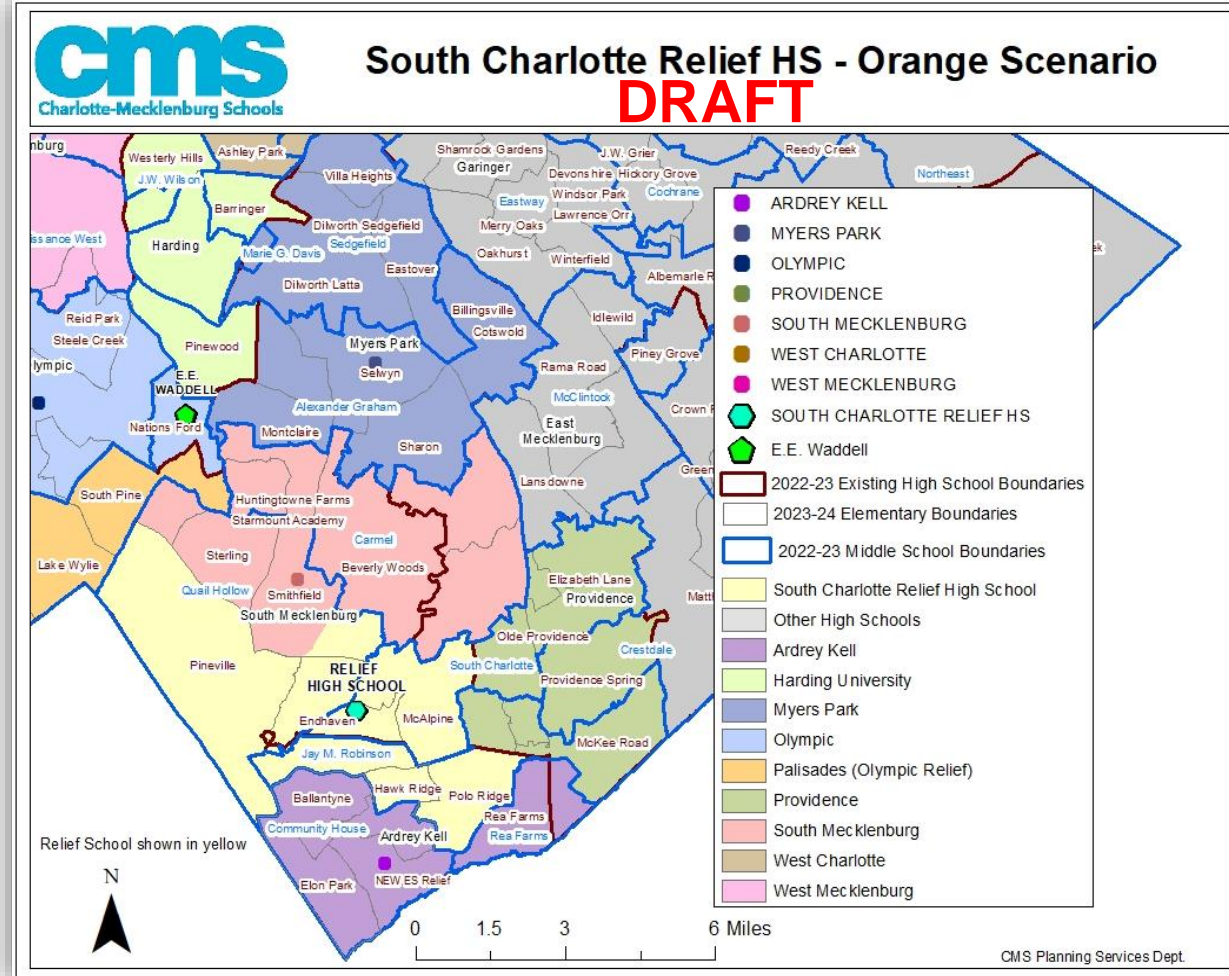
cms
Charlotte-Mecklenburg Schools

South Charlotte Relief HS - Orange Scenario
DRAFT

ARDREY KELL
MYERS PARK
OLYMPIC
PROVIDENCE
SOUTH MECKLENBURG
WEST CHARLOTTE
WEST MECKLENBURG
SOUTH CHARLOTTE RELIEF HS
E.E. Waddell
2022-23 Existing High School Boundaries
2023-24 Elementary Boundaries
2022-23 Middle School Boundaries
South Charlotte Relief High School
Other High Schools
Ardrey Kell
Harding University
Myers Park
Olympic
Palisades (Olympic Relief)
Providence
South Mecklenburg
West Charlotte
West Mecklenburg

nburg
Westerly Hills
Ashley Park
J.W. Wilson
Barringer
Harding
issance West
Marie G. Davis
Villa Heights
Dilworth Sedgefield
Sedgefield
Eastover
Dilworth Latta
Shamrock Gardens
Garinger
J.W. Grier
Devonshire
Hickory Grove
Eastway
Windsor Park
Cochrane
Lawrence Orr
Merry Oaks
Oakhurst
Winterfield
Albemarle R
Reedy Creek
Northeast
k
Reid Park
Steele Creek
lympic
Pinewood
E.E. WADDELL
Nations Ford
Myers Park
Selwyn
Billingsville
Cotswold
Idlewild
Piney Grove
Rama Road
McClintock
Crown P
Alexander Graham
Montclaire
Sharon
East Mecklenburg
Green
Lansdowne
South Pine
Huntingtowne Farms
Starmount Academy
Carmel
Sterling
Lake Wylie
Quail Hollow
Beverly Woods
Smithfield
South Mecklenburg
Elizabeth Lane
Providence
Matt
Olde Providence
Crestdale
Pineville
South Charlotte
RELIEF HIGH SCHOOL
Providence Spring
Endhaven
McAlpine
McKee Road
Jay M. Robinson
Ballantyne
Hawk Ridge
Polo Ridge
Rea Farms
Rea Farms
Community House
Ardrey Kell
Relief School shown in yellow
NEW ES Relief
Elon Park
N
0 1.5 3 6 Miles
CMS Planning Services Dept.